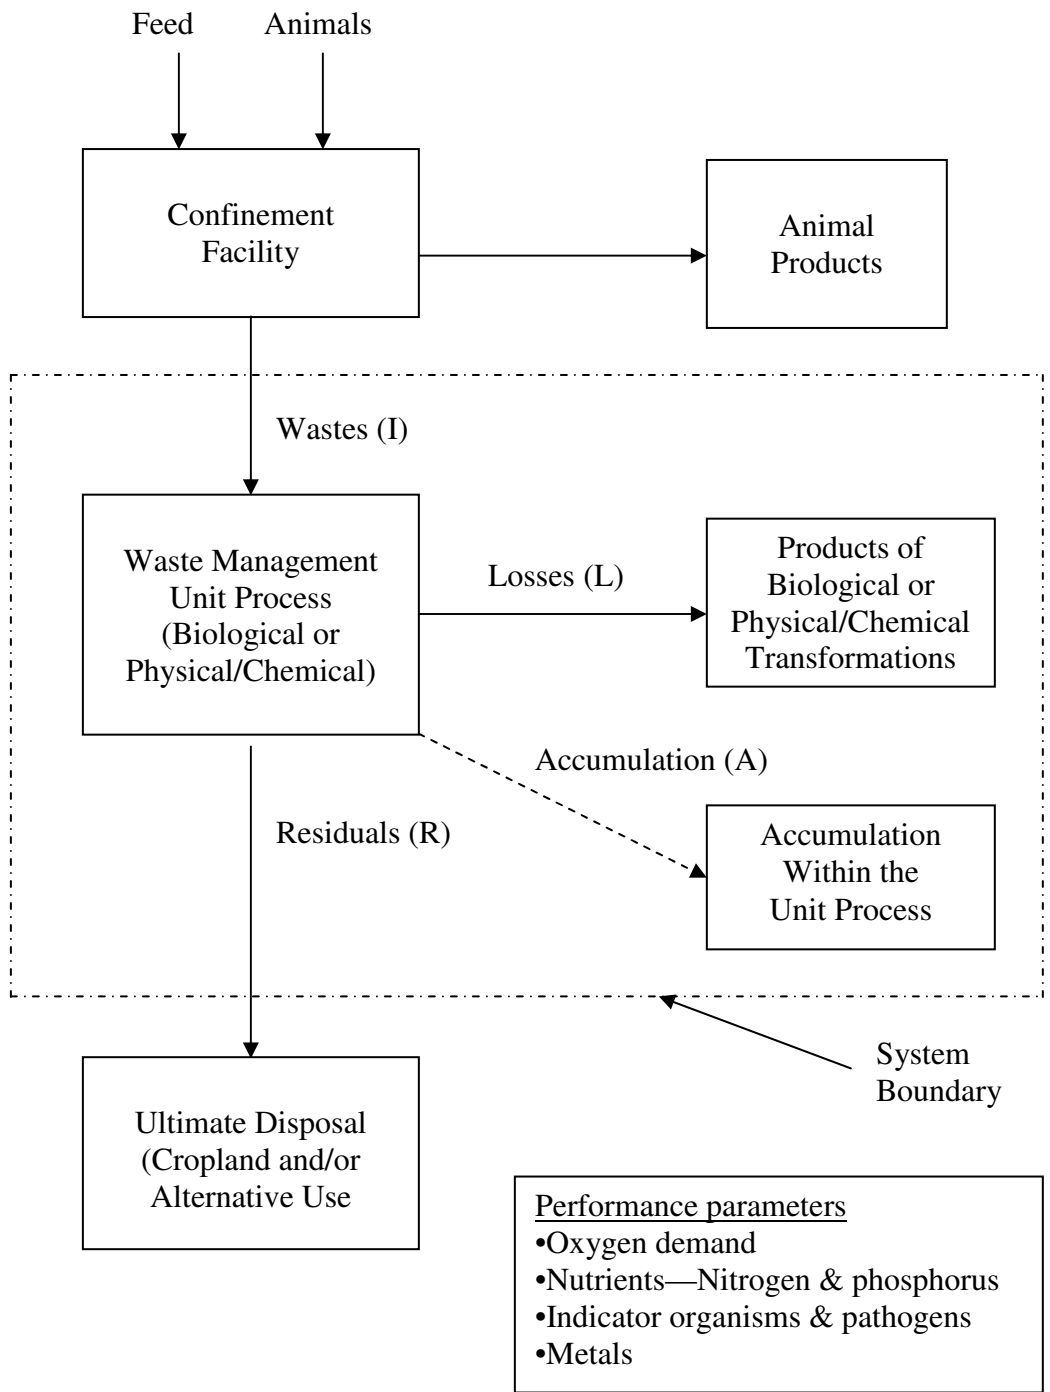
Feed

Animals

Confinement Facility

Animal Products

Wastes (I)

Waste Management Unit Process (Biological or Physical/Chemical)

Losses (L)

Products of Biological or Physical/Chemical Transformations

Accumulation (A)

Residuals (R)

Accumulation Within the Unit Process

System Boundary

Ultimate Disposal (Cropland and/or Alternative Use

Performance parameters
•Oxygen demand
•Nutrients—Nitrogen & phosphorus
•Indicator organisms & pathogens
•Metals